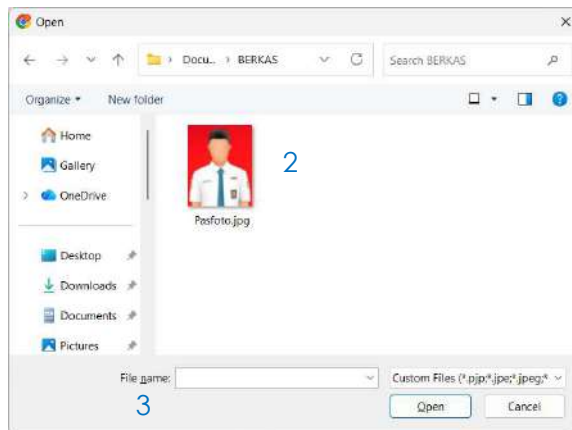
Open

Docu... › BERKAS

Search BERKAS

Organize ▾
New folder

Home
Gallery
OneDrive

Desktop
Downloads
Documents
Pictures

Pasfoto.jpg

2

File name:

Custom Files (*.pjp;*.jpe;*.jpeg;*

3

Open
Cancel